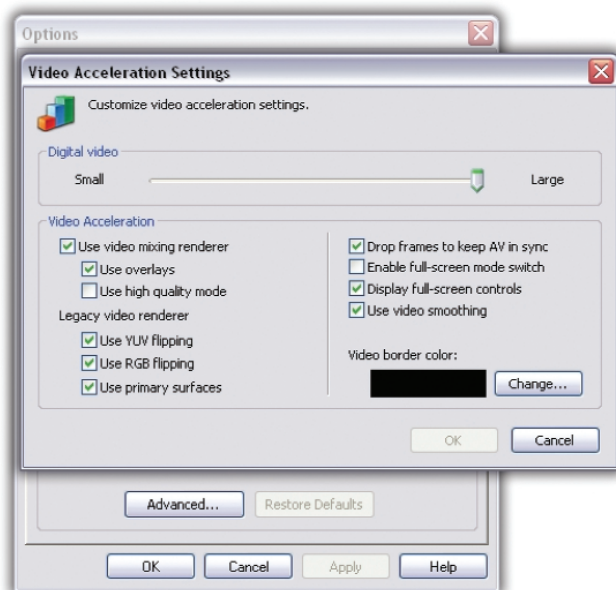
Options

Video Acceleration Settings

Customize video acceleration settings.

Digital video

Small

Large

Video Acceleration

Use video mixing renderer

Use overlays

Use high quality mode

Legacy video renderer

Use YUV flipping

Use RGB flipping

Use primary surfaces

Drop frames to keep AV in sync

Enable full-screen mode switch

Display full-screen controls

Use video smoothing

Video border color:

Change...

OK

Cancel

Advanced...

Restore Defaults

OK

Cancel

Apply

Help